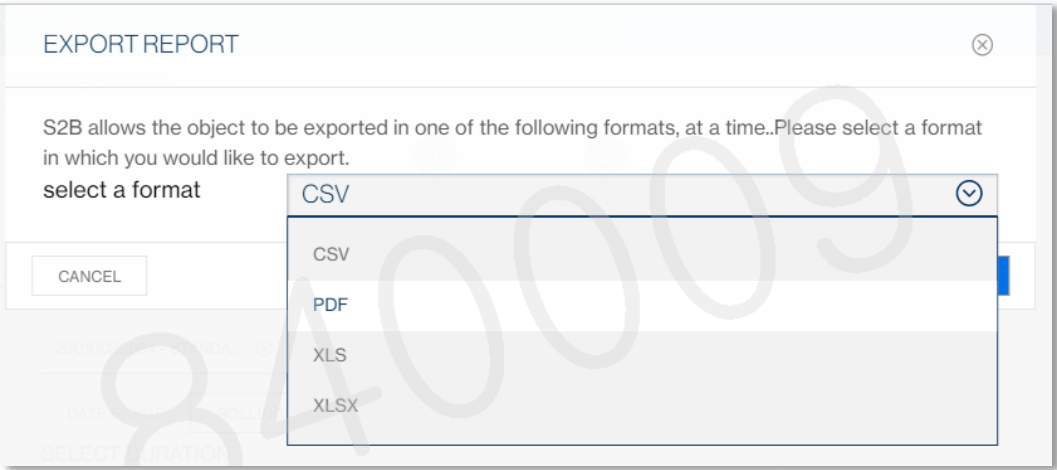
EXPORT REPORT

S2B allows the object to be exported in one of the following formats, at a time..Please select a format in which you would like to export.

select a format

CSV

CANCEL

CSV

PDF

XLS

XLSX

840009

SELECT DURATION